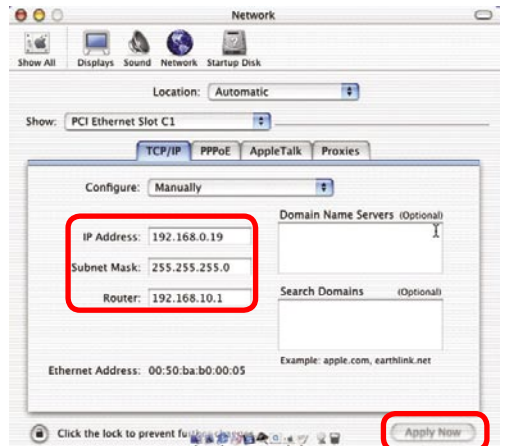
Network

Show All Displays Sound Network Startup Disk

Location: Automatic

Show: PCI Ethernet Slot C1

TCP/IP PPPoE AppleTalk Proxies

Configure: Manually

Domain Name Servers (Optional)

IP Address: 192.168.0.19

Subnet Mask: 255.255.255.0

Router: 192.168.10.1

Search Domains (Optional)

Example: apple.com, earthlink.net

Ethernet Address: 00:50:ba:b0:00:05

Click the lock to prevent fu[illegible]

Apply Now